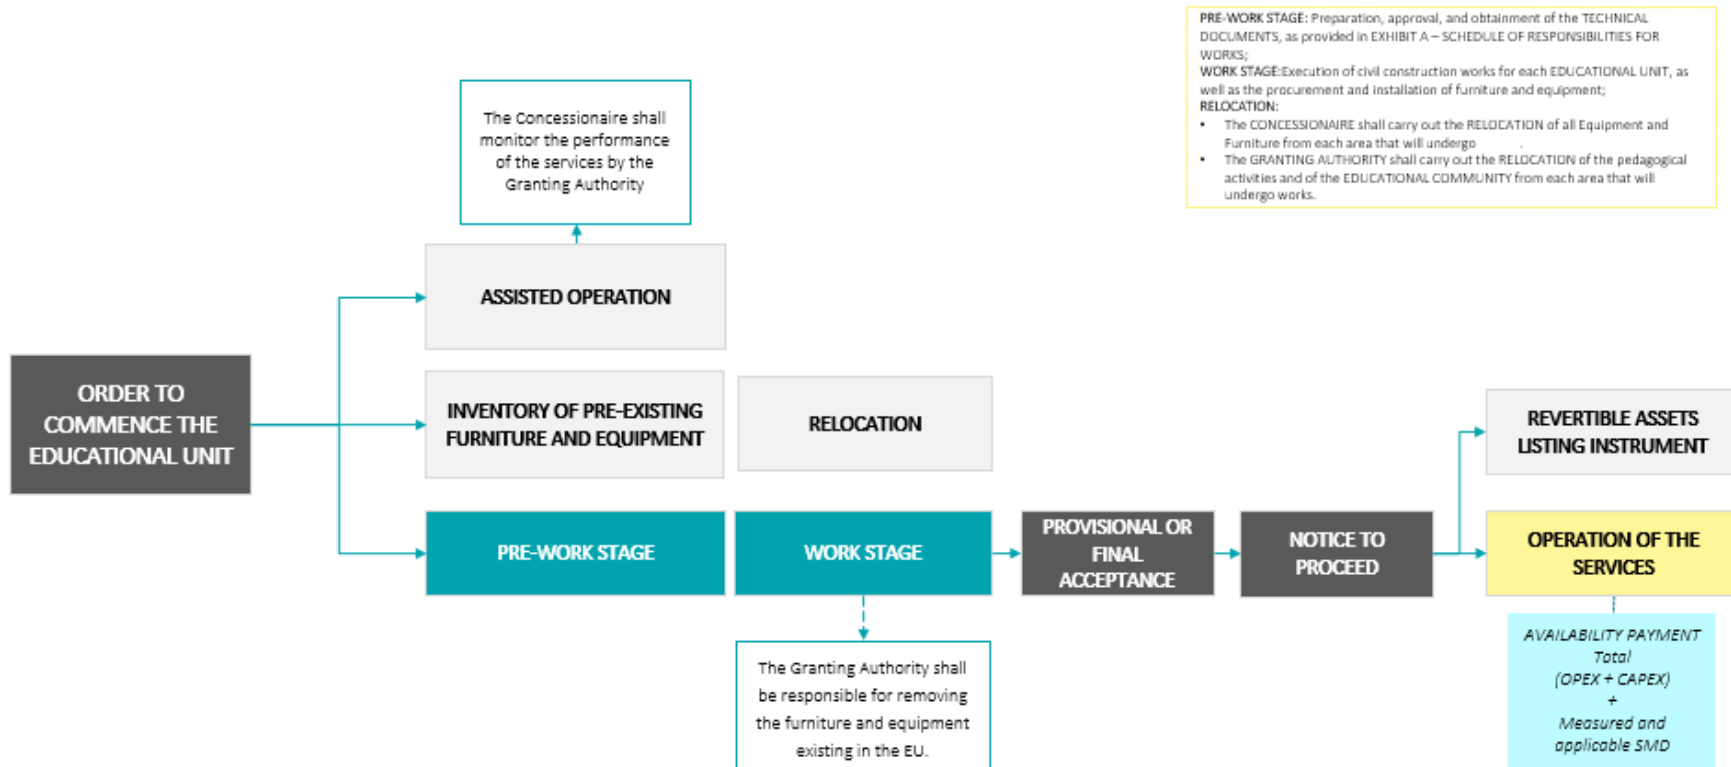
PRE-WORK STAGE: Preparation, approval, and obtainment of the TECHNICAL DOCUMENTS, as provided in EXHIBIT A – SCHEDULE OF RESPONSIBILITIES FOR WORKS;
WORK STAGE:Execution of civil construction works for each EDUCATIONAL UNIT, as well as the procurement and installation of furniture and equipment;
RELOCATION:
• The CONCESSIONAIRE shall carry out the RELOCATION of all Equipment and Furniture from each area that will undergo .
• The GRANTING AUTHORITY shall carry out the RELOCATION of the pedagogical activities and of the EDUCATIONAL COMMUNITY from each area that will undergo works.

The Concessionaire shall monitor the performance of the services by the Granting Authority

ASSISTED OPERATION

ORDER TO COMMENCE THE EDUCATIONAL UNIT

INVENTORY OF PRE-EXISTING FURNITURE AND EQUIPMENT

RELOCATION

REVERTIBLE ASSETS LISTING INSTRUMENT

PRE-WORK STAGE

WORK STAGE

PROVISIONAL OR FINAL ACCEPTANCE

NOTICE TO PROCEED

OPERATION OF THE SERVICES

The Granting Authority shall be responsible for removing the furniture and equipment existing in the EU.

AVAILABILITY PAYMENT Total (OPEX + CAPEX) + Measured and applicable SMD